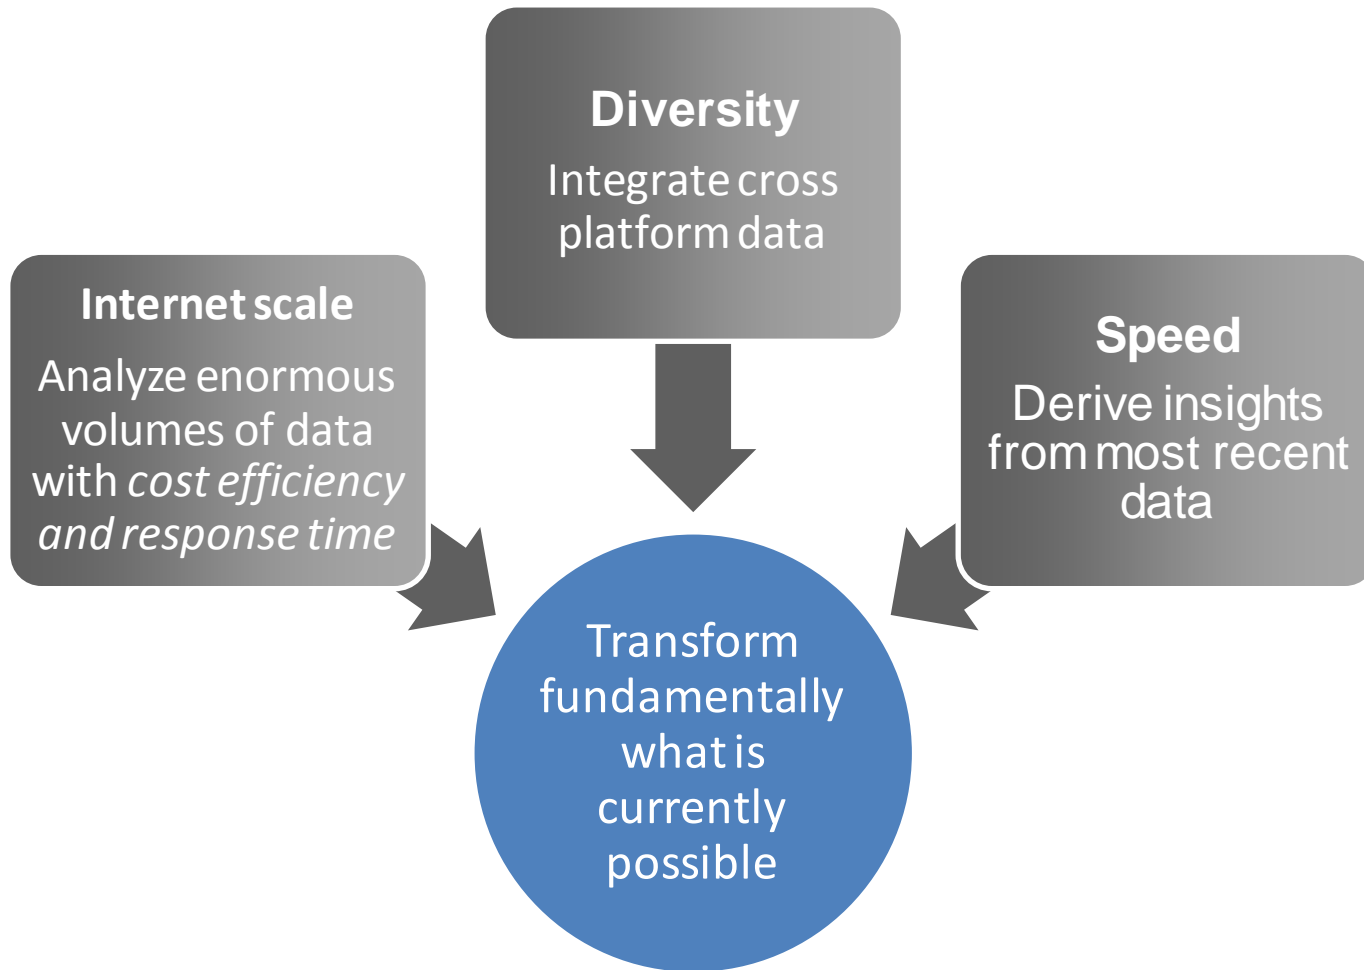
Diversity

Integrate cross platform data

Internet scale

Analyze enormous volumes of data with *cost efficiency and response time*

Speed

Derive insights from most recent data

Transform fundamentally what is currently possible